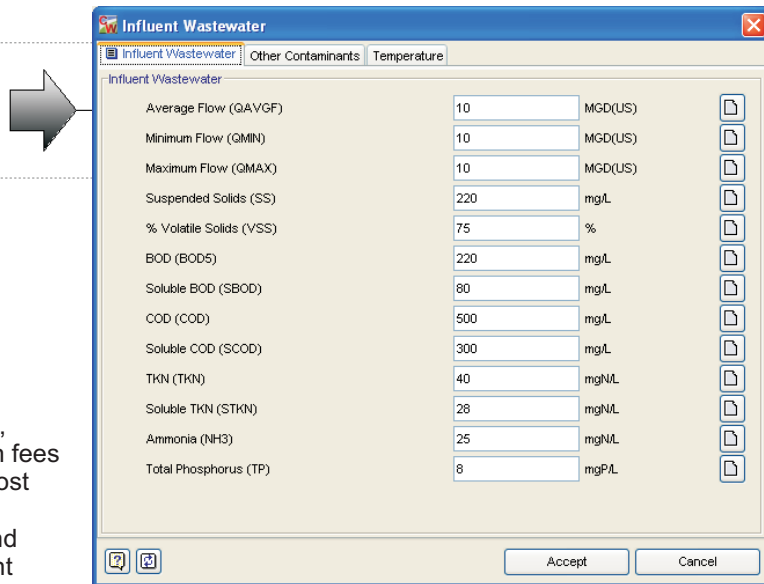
Influent Wastewater

Influent Wastewater | Other Contaminants | Temperature

Influent Wastewater

| | | |
|---|---|---|
| Average Flow (QAVGF) | 10 | MGD(US) |
| Minimum Flow (QMIN) | 10 | MGD(US) |
| Maximum Flow (QMAX) | 10 | MGD(US) |
| Suspended Solids (SS) | 220 | mg/L |
| % Volatile Solids (VSS) | 75 | % |
| BOD (BOD5) | 220 | mg/L |
| Soluble BOD (SBOD) | 80 | mg/L |
| COD (COD) | 500 | mg/L |
| Soluble COD (SCOD) | 300 | mg/L |
| TKN (TKN) | 40 | mgN/L |
| Soluble TKN (STKN) | 28 | mgN/L |
| Ammonia (NH3) | 25 | mgN/L |
| Total Phosphorus (TP) | 8 | mgP/L |

Accept
Cancel

,
n fees
ost

nd
nt